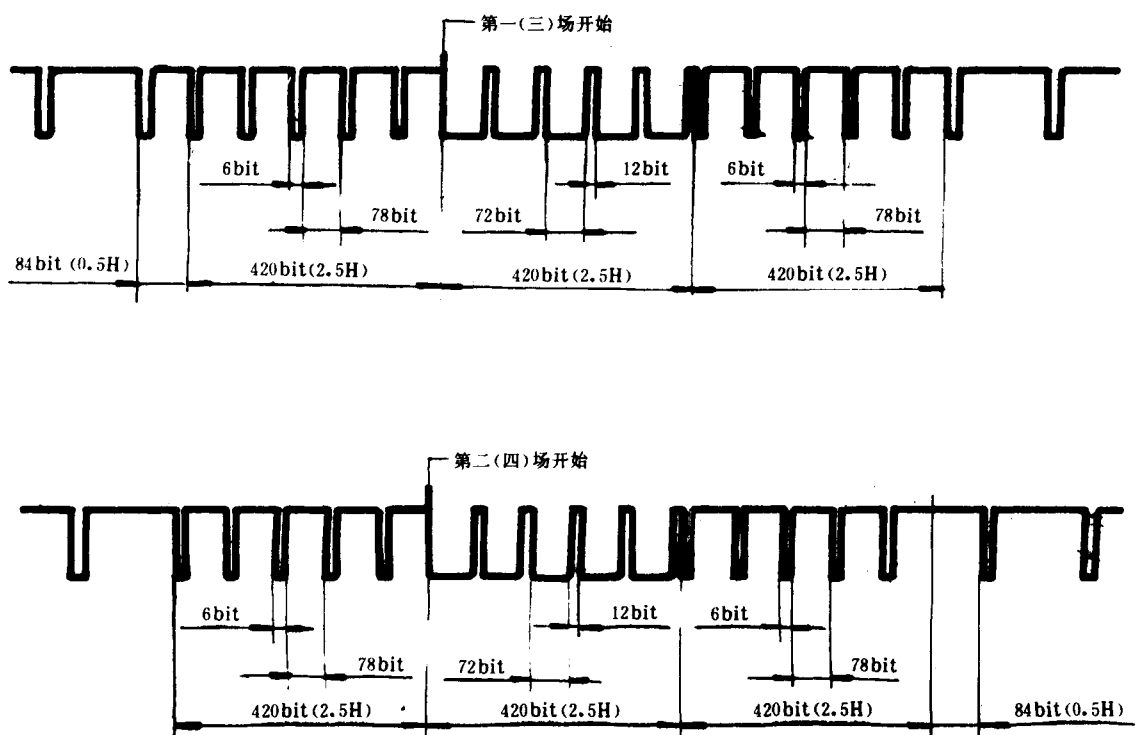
第一(三)场开始

6bit
12bit
6bit
78bit
72bit
78bit
84bit (0.5H)
420bit(2.5H)
420bit(2.5H)
420bit(2.5H)

第二(四)场开始

6bit
12bit
6bit
78bit
72bit
78bit
420bit(2.5H)
420bit(2.5H)
420bit(2.5H)
84bit(0.5H)